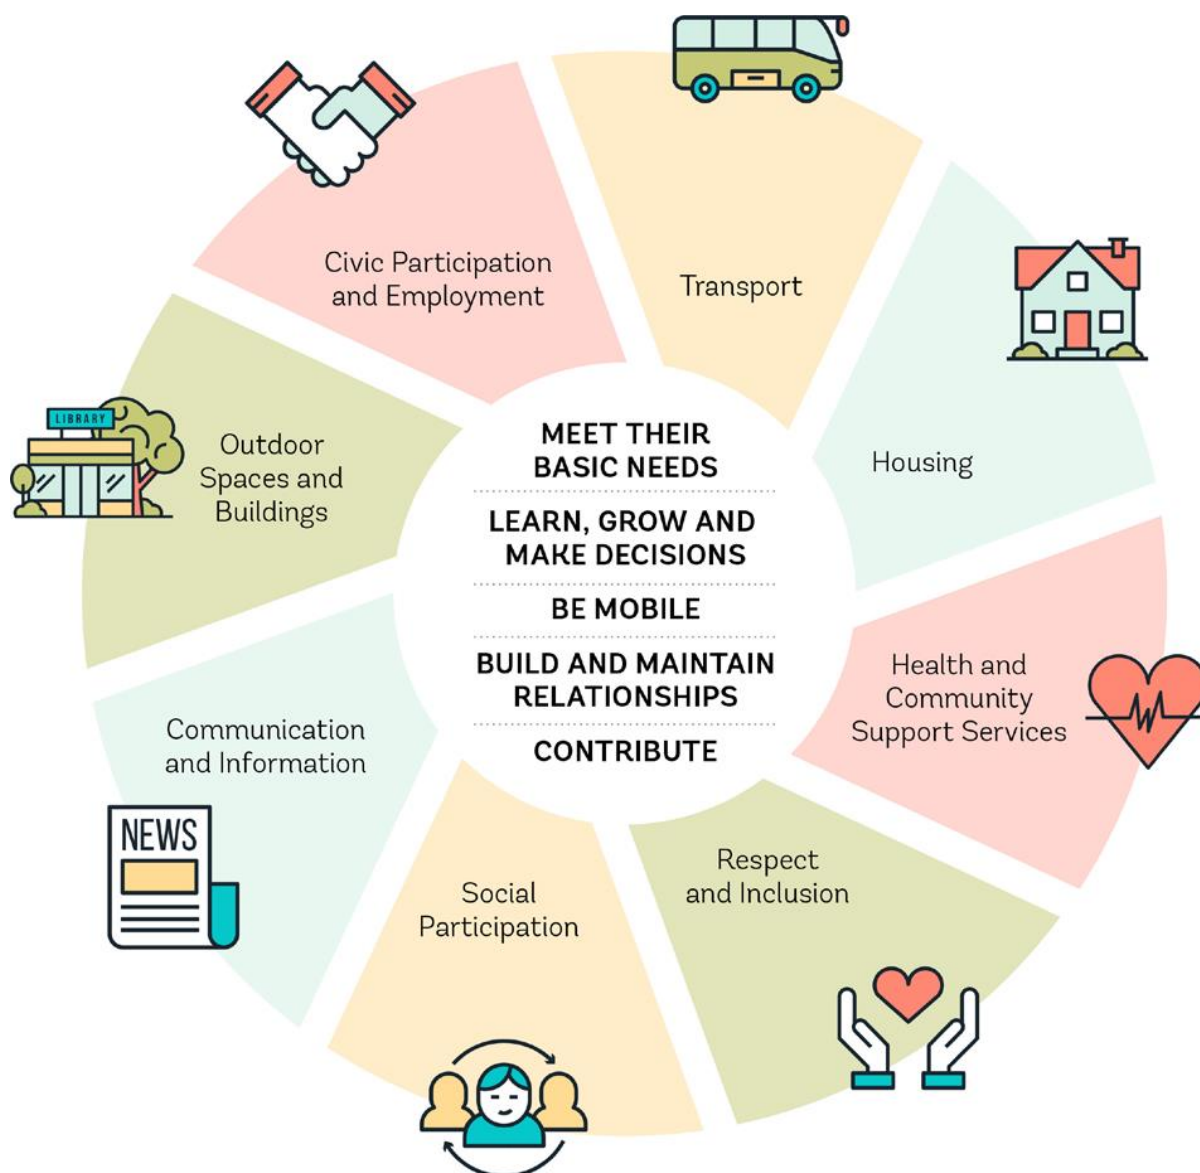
Civic Participation and Employment

Transport

Housing

Health and Community Support Services

Respect and Inclusion

Social Participation

Communication and Information

NEWS

Outdoor Spaces and Buildings

LIBRARY

MEET THEIR BASIC NEEDS

LEARN, GROW AND MAKE DECISIONS

BE MOBILE

BUILD AND MAINTAIN RELATIONSHIPS

CONTRIBUTE